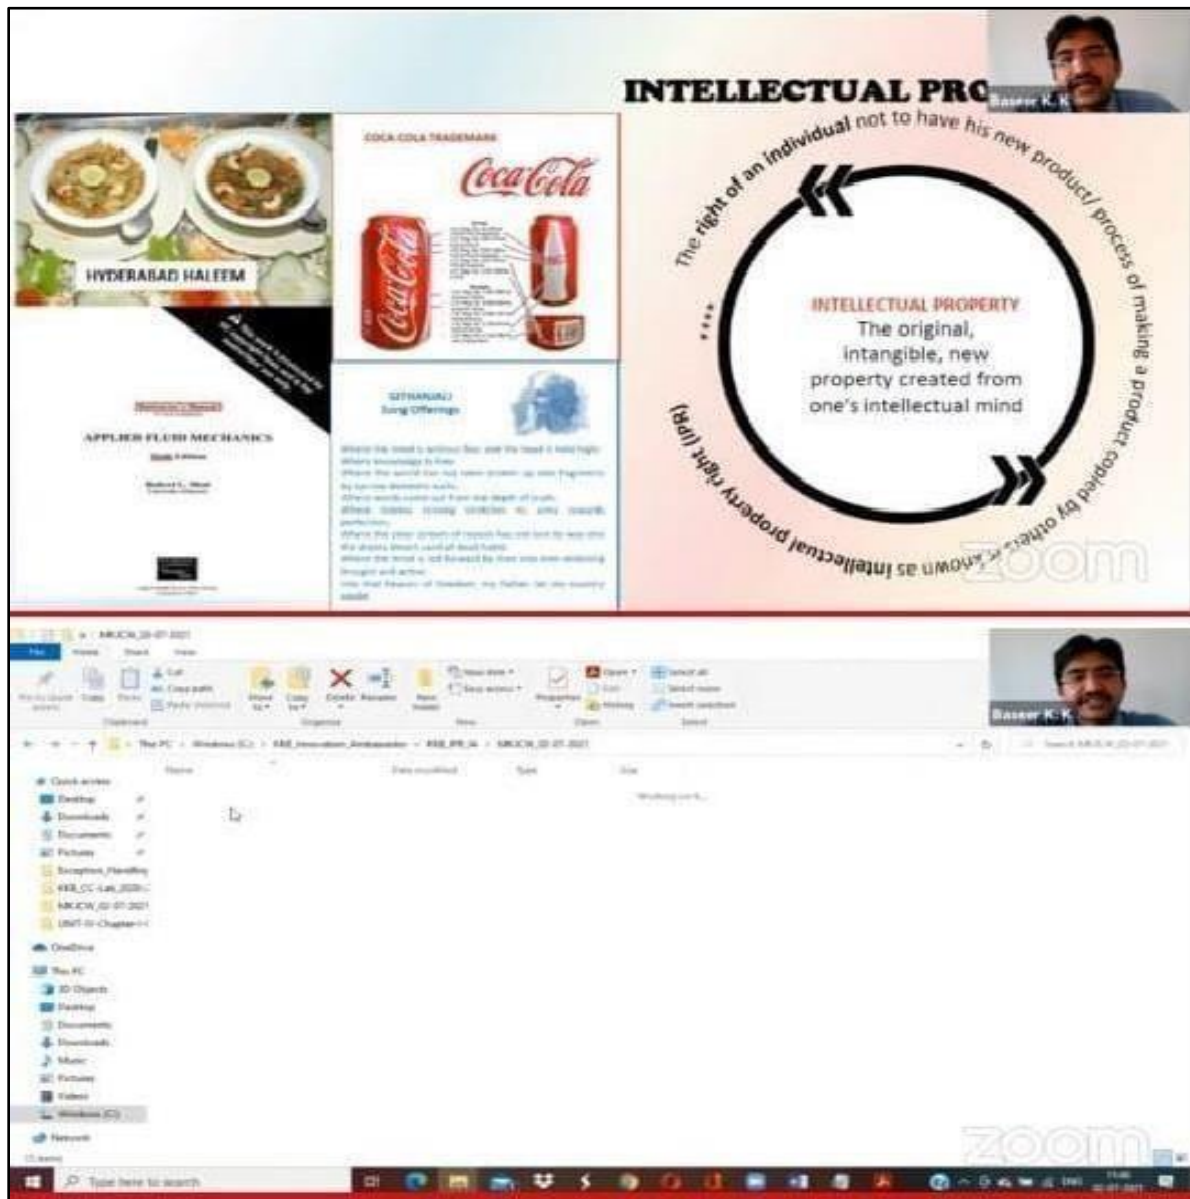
INTELLECTUAL PRO

Baseer K. K

HYDERABAD HALEEM

APPLIED FLUID MECHANICS

COCA-COLA TRADEMARK

Coca-Cola

GITHANJALI
Song Offerings

The right of an individual not to have his new product/ process of making a product copied by others known as intellectual property right (IPR)

INTELLECTUAL PROPERTY
The original, intangible, new property created from one's intellectual mind

zoom

MKJCW_02-07-2021

File Home Share View

This PC > Windows (C:) > KBB_Innovation_Ambassador > KBB_IPR_IA > MKJCW_02-07-2021

Name Date modified Type Size

Working on it...

Quick access
Desktop
Downloads
Documents
Pictures
Exception_Handling
KBB_CC-Lab_2020
MKJCW_02-07-2021
UNIT-IV-Chapter

OneDrive

This PC
3D Objects
Desktop
Documents
Downloads
Music
Pictures
Videos
Windows (C:)

Network

Baseer K. K

zoom

Type here to search